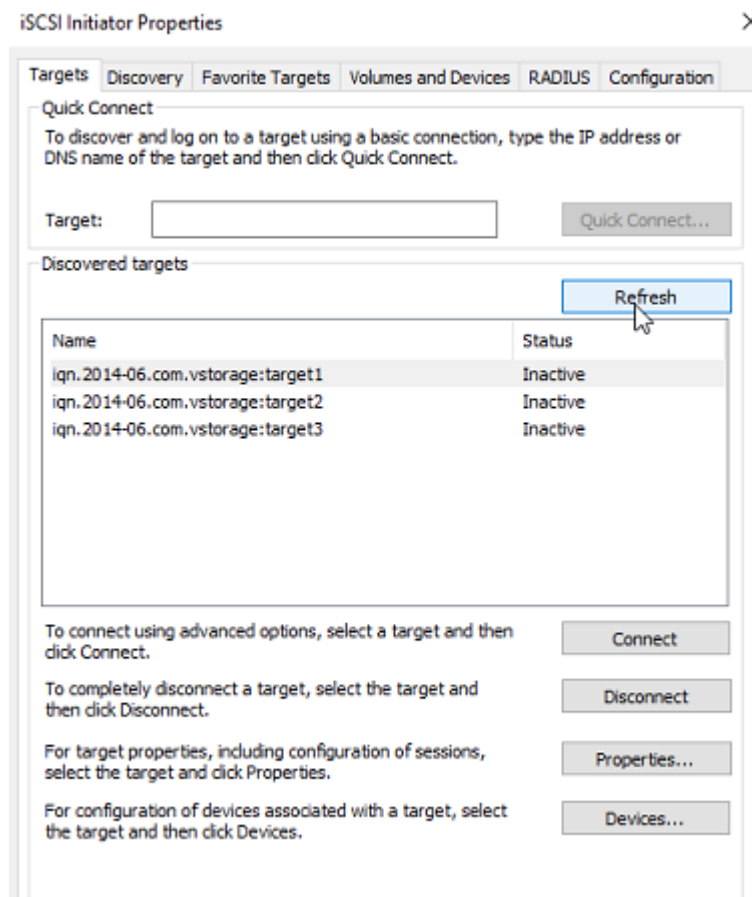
iSCSI Initiator Properties

Targets | Discovery | Favorite Targets | Volumes and Devices | RADIUS | Configuration

Quick Connect

To discover and log on to a target using a basic connection, type the IP address or DNS name of the target and then click Quick Connect.

Target:

Quick Connect...

Discovered targets

Refresh

| Name | Status |
|---|---|
| iqn.2014-06.com.vstorage:target1 | Inactive |
| iqn.2014-06.com.vstorage:target2 | Inactive |
| iqn.2014-06.com.vstorage:target3 | Inactive |

To connect using advanced options, select a target and then click Connect.

Connect

To completely disconnect a target, select the target and then click Disconnect.

Disconnect

For target properties, including configuration of sessions, select the target and click Properties.

Properties...

For configuration of devices associated with a target, select the target and then click Devices.

Devices...